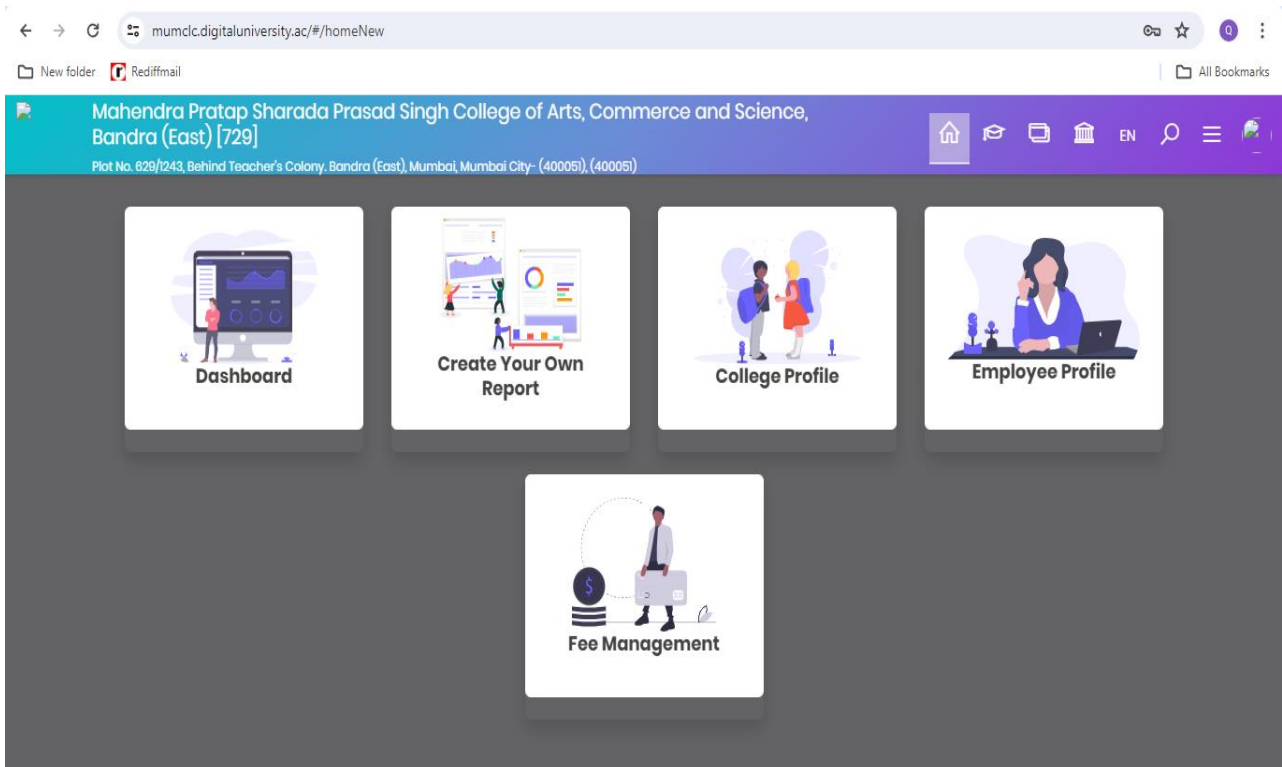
mumclc.digitaluniversity.ac/#/homeNew

Q

New folder Rediffmail

All Bookmarks

Mahendra Pratap Sharada Prasad Singh College of Arts, Commerce and Science, Bandra (East) [729]

Plot No. 629/1243, Behind Teacher's Colony. Bandra (East), Mumbai, Mumbai City- (400051), (400051)

EN

Dashboard

Create Your Own Report

College Profile

Employee Profile

$

Fee Management